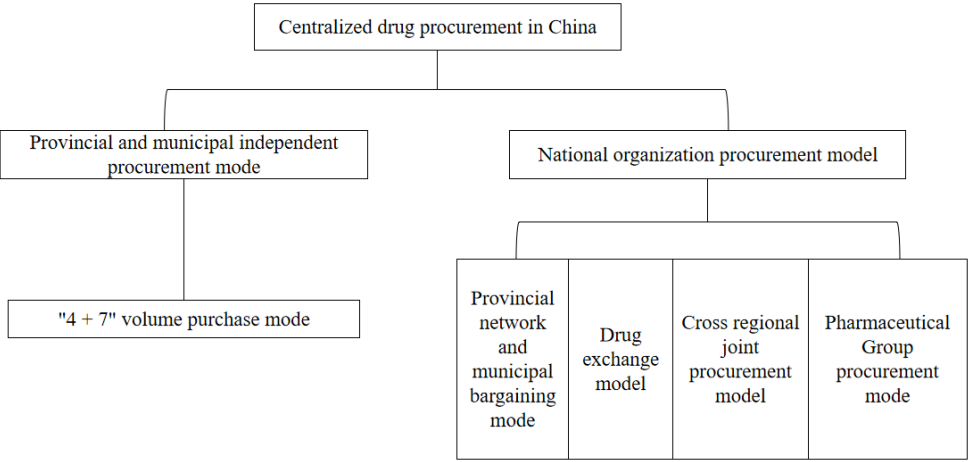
Centralized drug procurement in China

Provincial and municipal independent procurement mode

National organization procurement model

"4 + 7" volume purchase mode

Provincial network and municipal bargaining mode

Drug exchange model

Cross regional joint procurement model

Pharmaceutical Group procurement mode